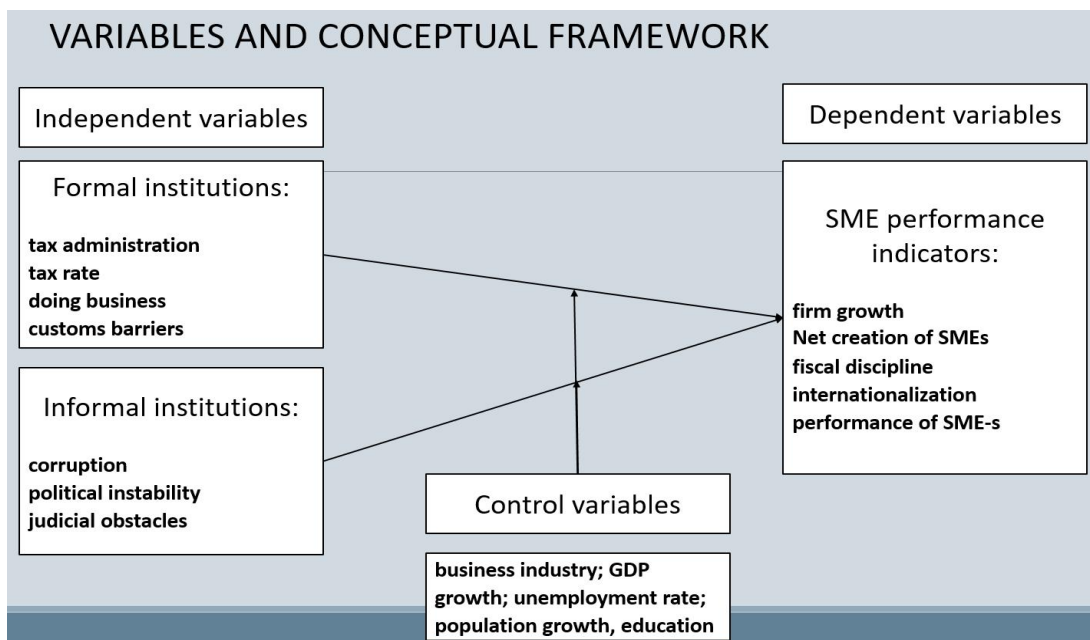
VARIABLES AND CONCEPTUAL FRAMEWORK

Independent variables

Dependent variables

Formal institutions:

tax administration
tax rate
doing business
customs barriers

SME performance indicators:

firm growth
Net creation of SMEs
fiscal discipline
internationalization
performance of SME-s

Informal institutions:

corruption
political instability
judicial obstacles

Control variables

business industry; GDP growth; unemployment rate; population growth, education